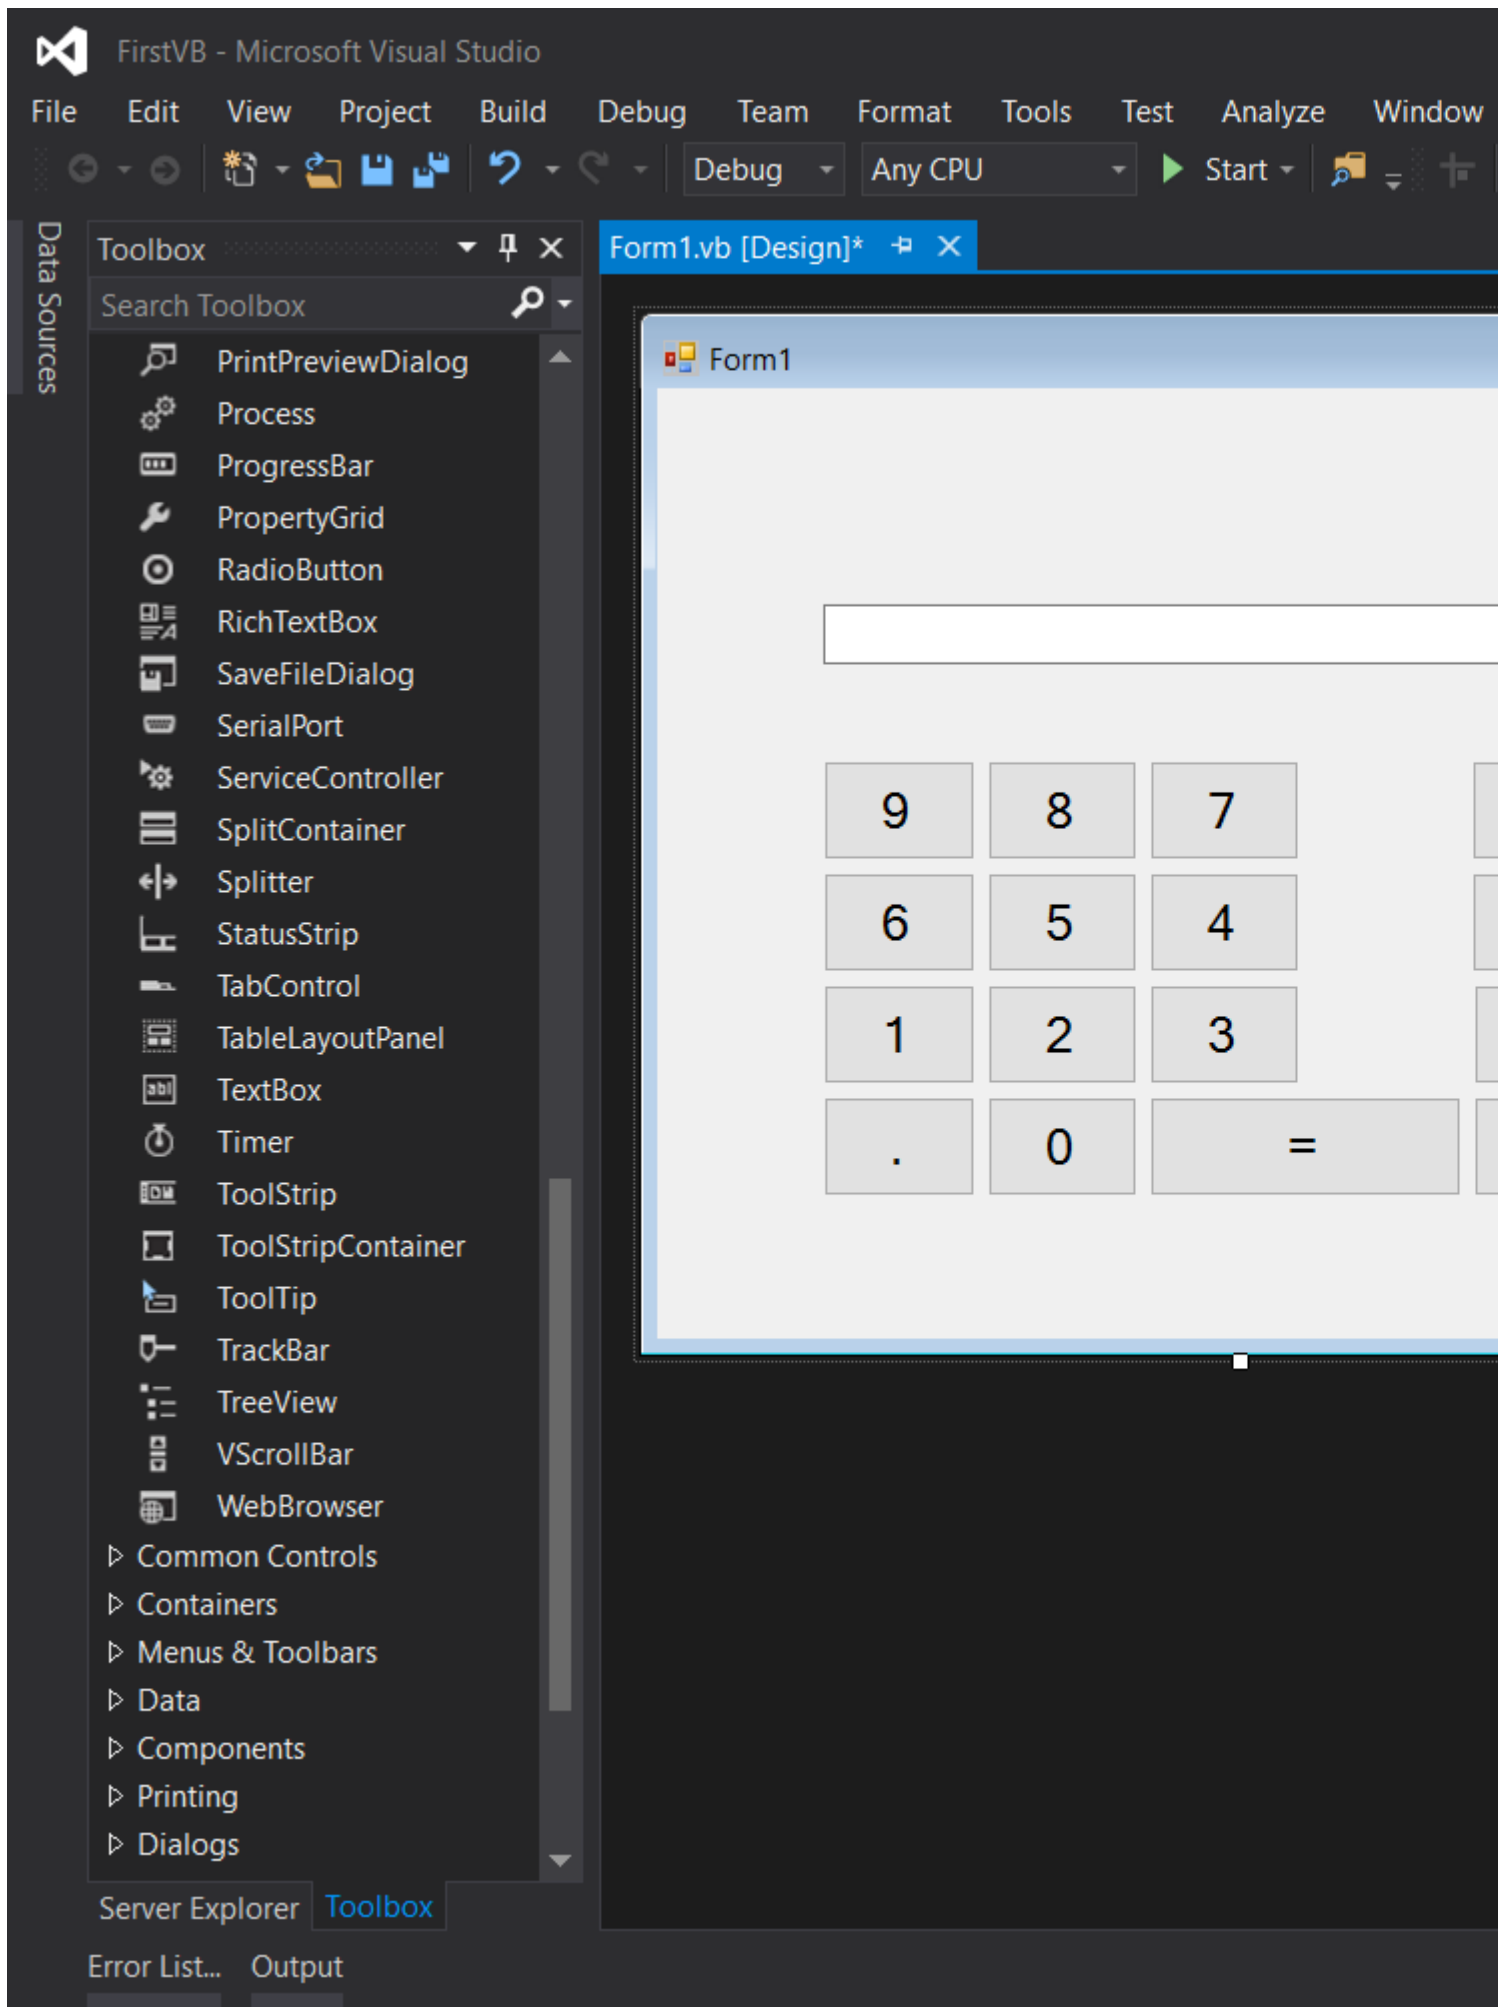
FirstVB - Microsoft Visual Studio

File Edit View Project Build Debug Team Format Tools Test Analyze Window

Debug Any CPU Start

Data Sources

Toolbox

Search Toolbox

PrintPreviewDialog
Process
ProgressBar
PropertyGrid
RadioButton
RichTextBox
SaveFileDialog
SerialPort
ServiceController
SplitContainer
Splitter
StatusStrip
TabControl
TableLayoutPanel
TextBox
Timer
ToolStrip
ToolStripContainer
ToolTip
TrackBar
TreeView
VScrollBar
WebBrowser
Common Controls
Containers
Menus & Toolbars
Data
Components
Printing
Dialogs

Server Explorer Toolbox

Error List... Output

Form1.vb [Design]*

Form1

| 9 | 8 | 7 |
|---|---|---|
| 6 | 5 | 4 |
| 1 | 2 | 3 |
| . | 0 | = |